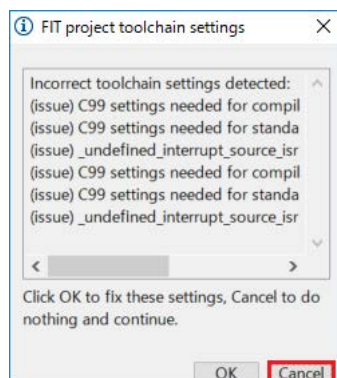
FIT project toolchain settings ×

Incorrect toolchain settings detected:
(issue) C99 settings needed for compil
(issue) C99 settings needed for standa
(issue) _undefined_interrupt_source_isr
(issue) C99 settings needed for compil
(issue) C99 settings needed for standa
(issue) _undefined_interrupt_source_isr

Click OK to fix these settings, Cancel to do nothing and continue.

OK Cancel